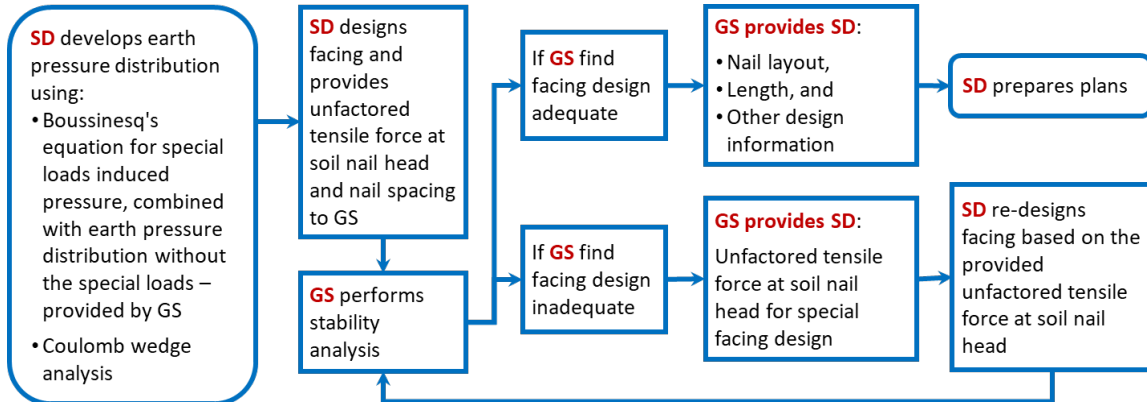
SD develops earth pressure distribution using:

• Boussinesq's equation for special loads induced pressure, combined with earth pressure distribution without the special loads – provided by GS

• Coulomb wedge analysis

SD designs facing and provides unfactored tensile force at soil nail head and nail spacing to GS

GS performs stability analysis

If GS find facing design adequate

If GS find facing design inadequate

GS provides SD:

• Nail layout,
• Length, and
• Other design information

GS provides SD:

Unfactored tensile force at soil nail head for special facing design

SD prepares plans

SD re-designs facing based on the provided unfactored tensile force at soil nail head